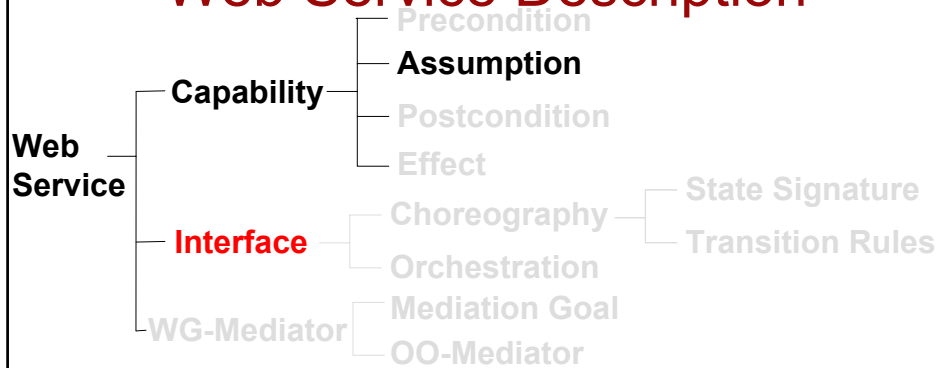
Web Service Description

Web Service

Capability

Precondition

Assumption

Postcondition

Effect

Interface

Choreography

State Signature

Transition Rules

Orchestration

WG-Mediator

Mediation Goal

OO-Mediator